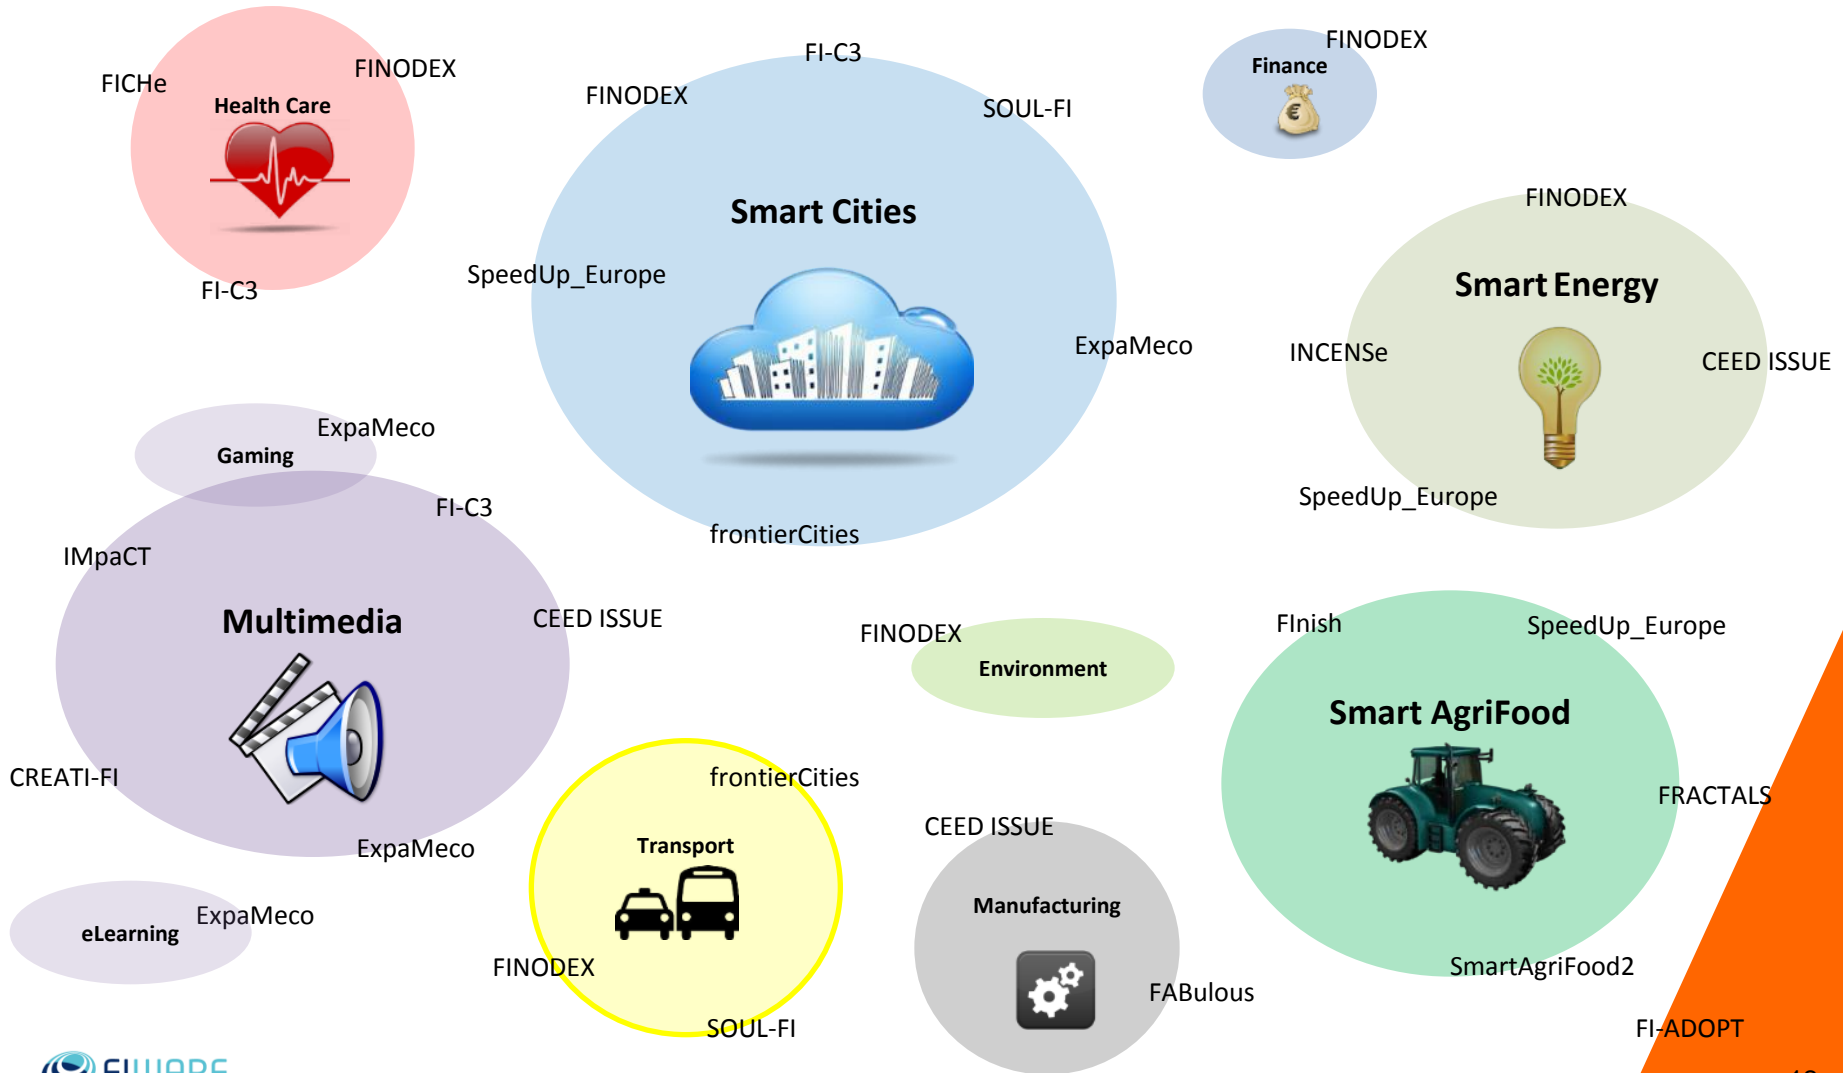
FIChe
Health Care
FINODEX
FI-C3

FINODEX
FI-C3
SOUL-FI
Smart Cities
SpeedUp_Europe
ExpaMeco
frontierCities

Finance
FINODEX

FINODEX
Smart Energy
INCENSe
CEED ISSUE
SpeedUp_Europe

Gaming
ExpaMeco

FI-C3
IMpaCT
Multimedia
CEED ISSUE
CREATI-FI
ExpaMeco

eLearning
ExpaMeco

FINODEX
Environment

FInish
SpeedUp_Europe
Smart AgriFood
FRACTALS
SmartAgriFood2

frontierCities
Transport
FINODEX
SOUL-FI

CEED ISSUE
Manufacturing
FABulous

FI-ADOPT

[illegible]